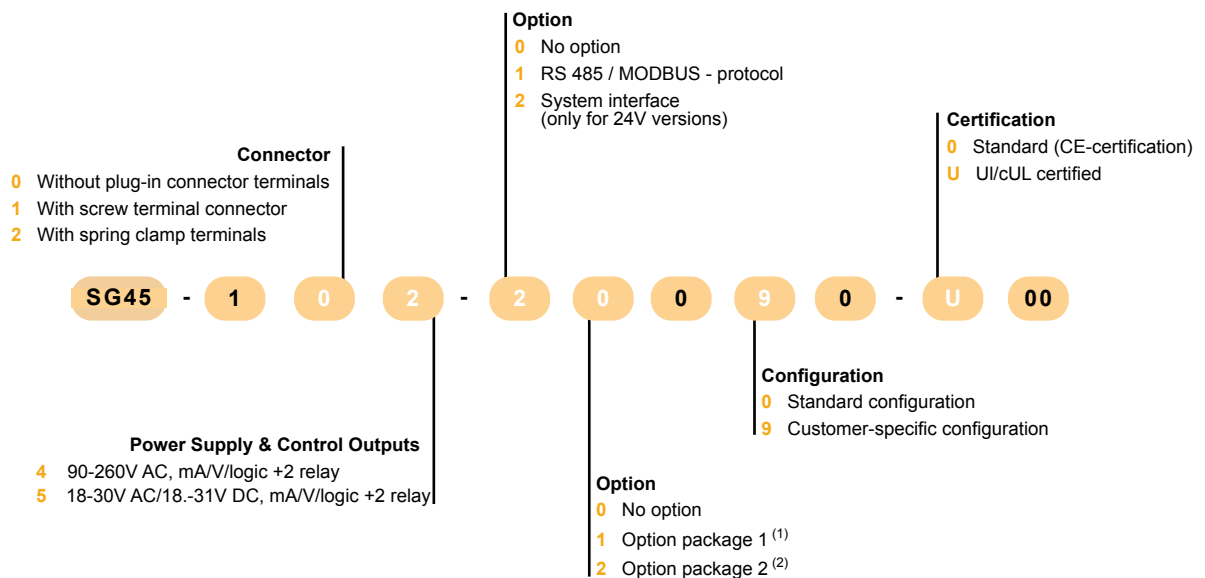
Option
0 No option
1 RS 485 / MODBUS - protocol
2 System interface (only for 24V versions)

Certification
0 Standard (CE-certification)
U Ul/cUL certified

Connector
0 Without plug-in connector terminals
1 With screw terminal connector
2 With spring clamp terminals

SG45 - 1 0 2 - 2 0 0 9 0 - U 00

Configuration
0 Standard configuration
9 Customer-specific configuration

Power Supply & Control Outputs
4 90-260V AC, mA/V/logic +2 relay
5 18-30V AC/18.-31V DC, mA/V/logic +2 relay

Option
0 No option
1 Option package 1 $^{(1)}$
2 Option package 2 $^{(2)}$